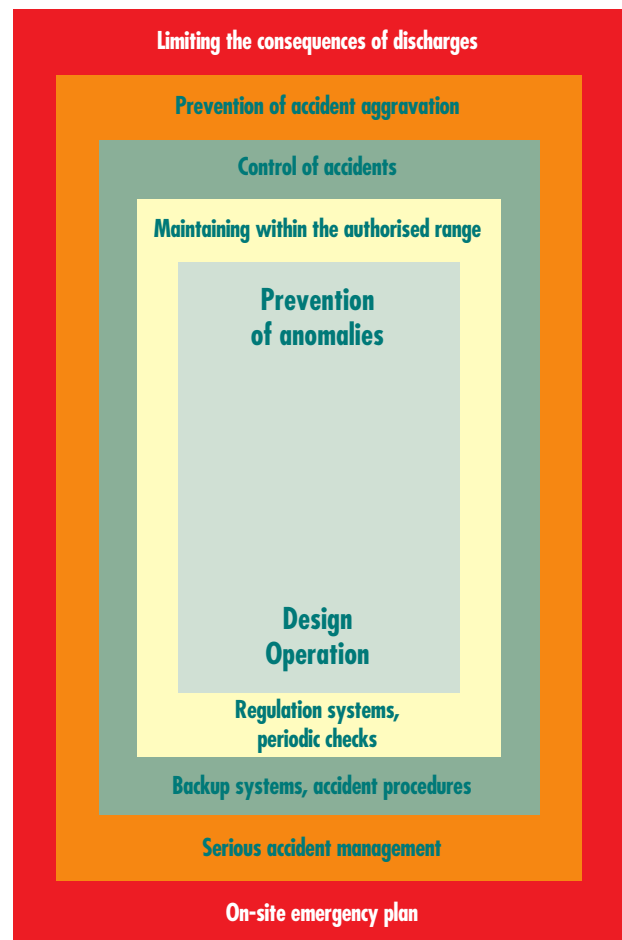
Limiting the consequences of discharges

Prevention of accident aggravation

Control of accidents

Maintaining within the authorised range

Prevention of anomalies

Design
Operation

Regulation systems, periodic checks

Backup systems, accident procedures

Serious accident management

On-site emergency plan